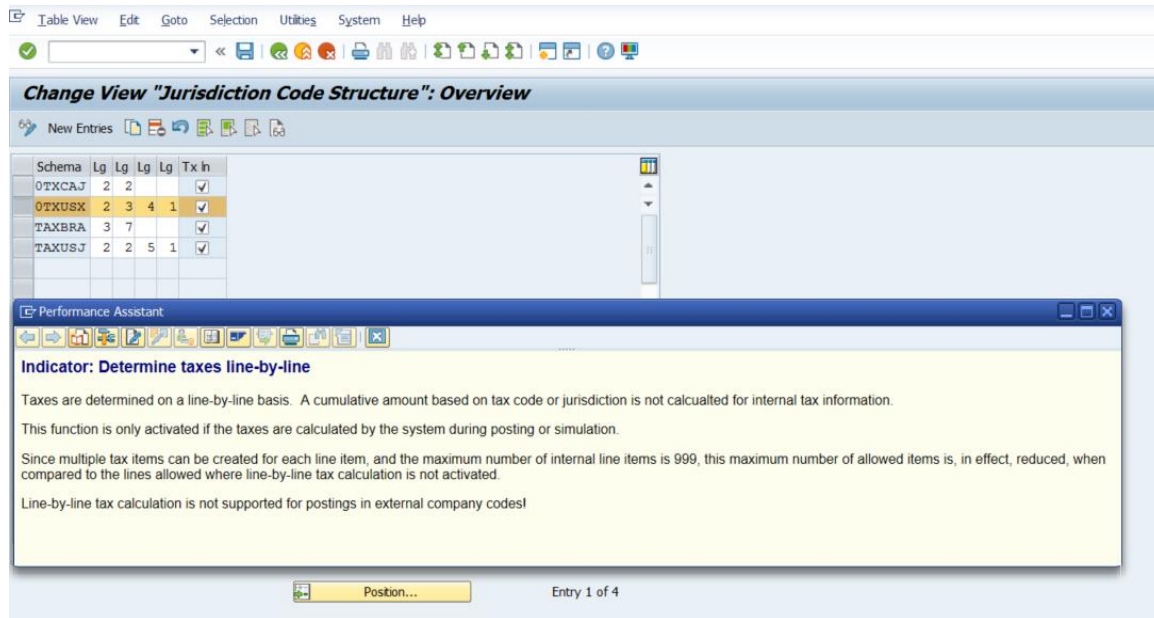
Table View Edit Goto Selection Utilities System Help

Change View "Jurisdiction Code Structure": Overview

New Entries

| Schema | Lg | Lg | Lg | Lg | Tx ln |
|---|---|---|---|---|---|
| 0TXCAJ | 2 | 2 | | | ☑ |
| 0TXUSX | 2 | 3 | 4 | 1 | ☑ |
| TAXBRA | 3 | 7 | | | ☑ |
| TAXUSJ | 2 | 2 | 5 | 1 | ☑ |

Performance Assistant

Indicator: Determine taxes line-by-line

Taxes are determined on a line-by-line basis. A cumulative amount based on tax code or jurisdiction is not calcualted for internal tax information.

This function is only activated if the taxes are calculated by the system during posting or simulation.

Since multiple tax items can be created for each line item, and the maximum number of internal line items is 999, this maximum number of allowed items is, in effect, reduced, when compared to the lines allowed where line-by-line tax calculation is not activated.

Line-by-line tax calculation is not supported for postings in external company codes!

Position...

Entry 1 of 4